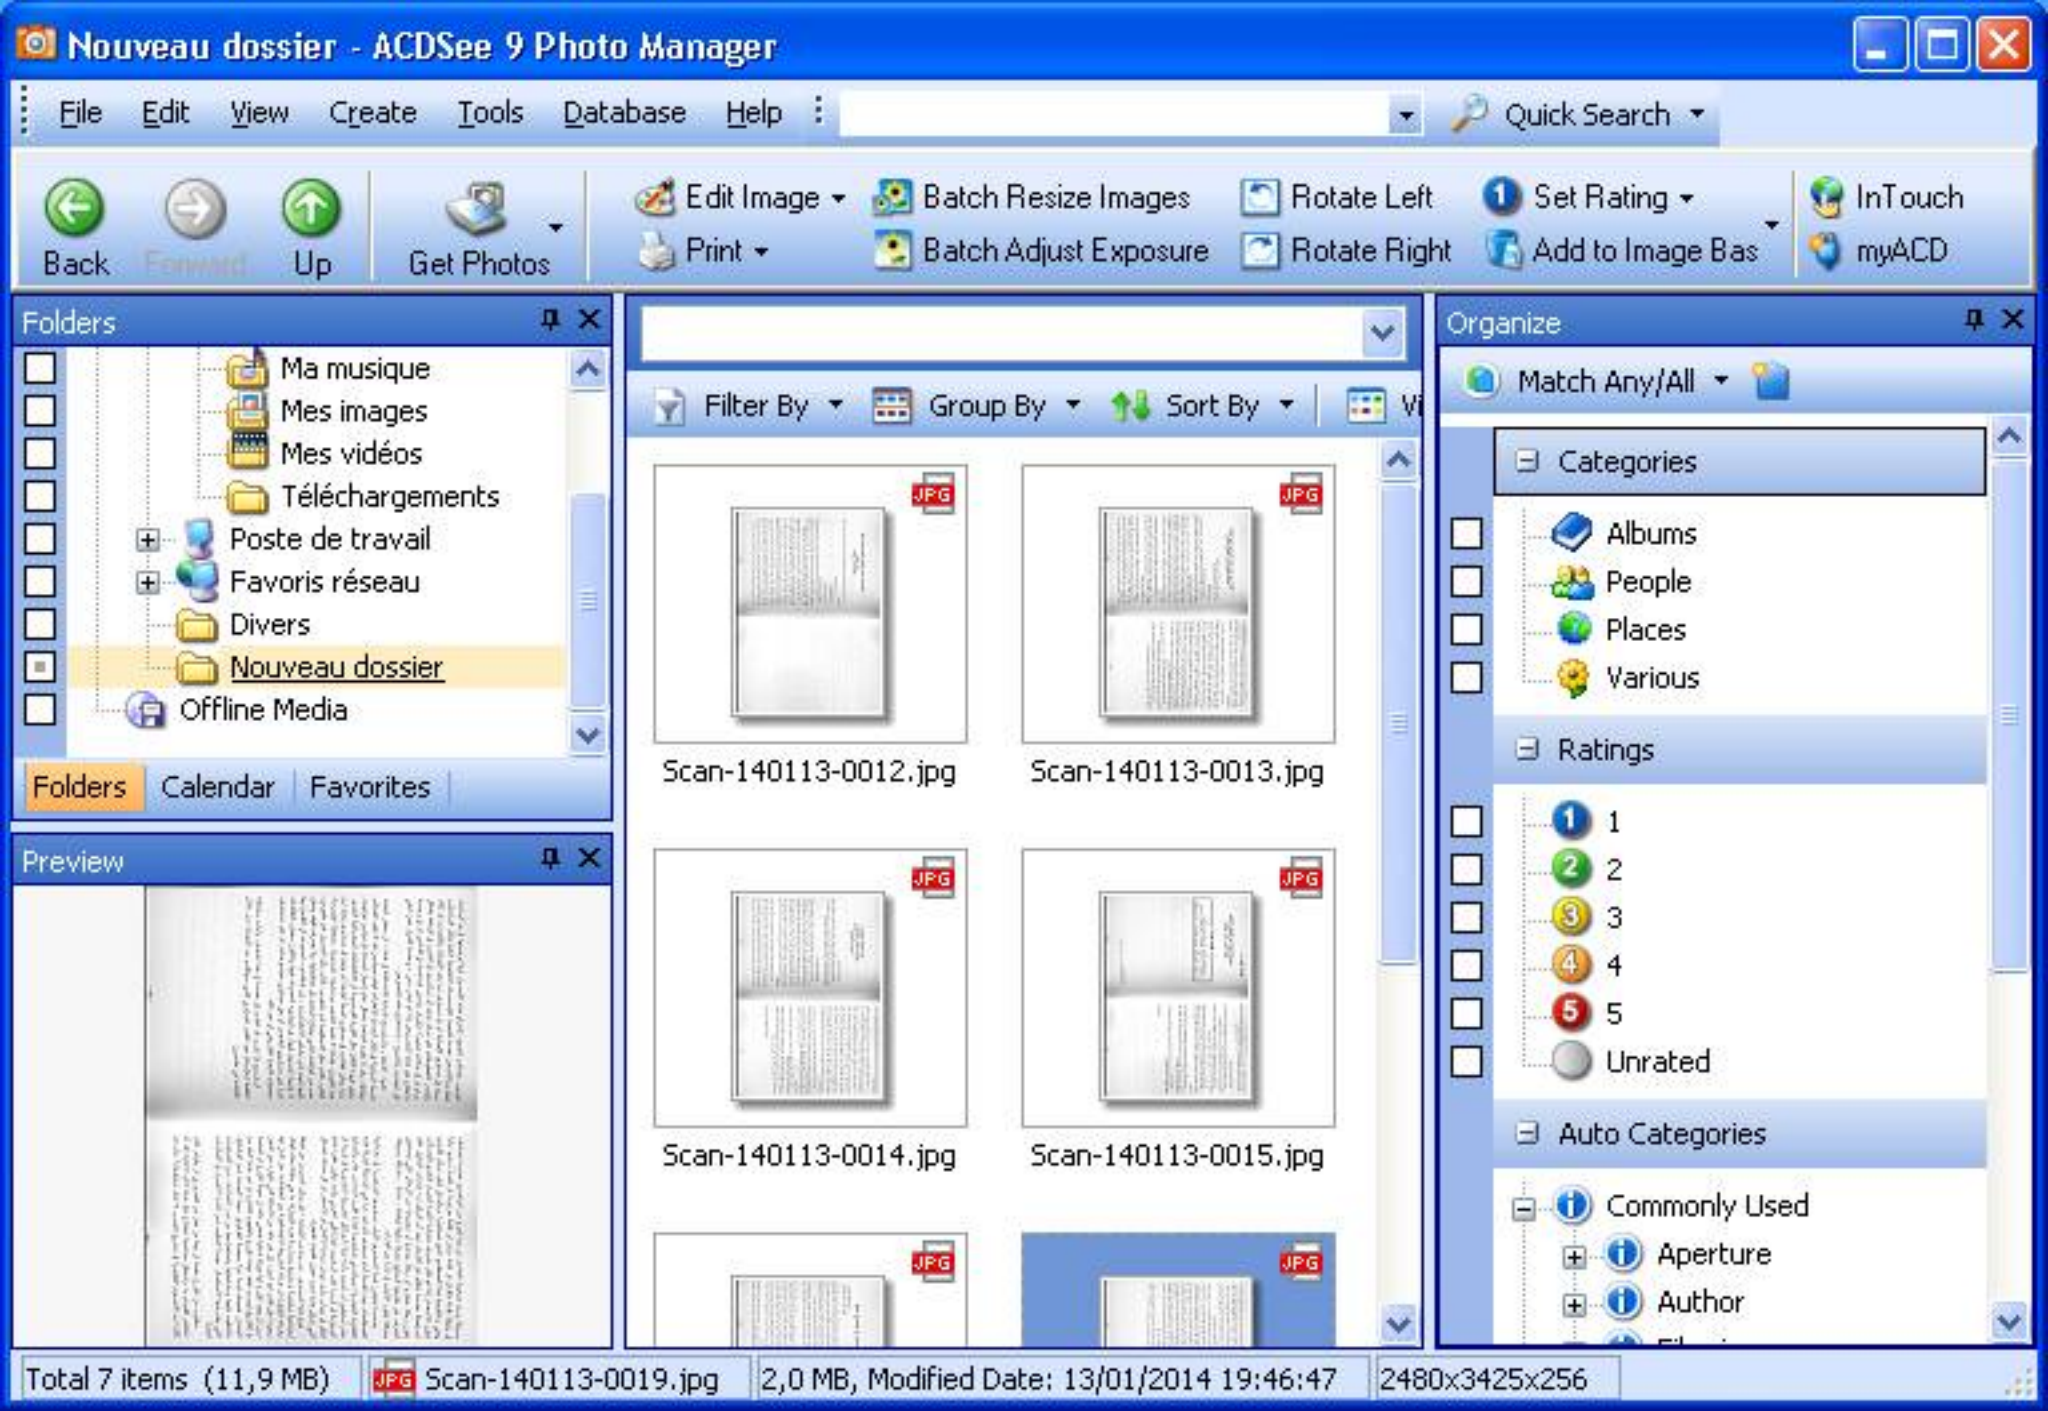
Nouveau dossier - ACDSee 9 Photo Manager

File Edit View Create Tools Database Help Quick Search

Back Forward Up Get Photos Edit Image Print Batch Resize Images Batch Adjust Exposure Rotate Left Rotate Right Set Rating Add to Image Bas InTouch myACD

Folders

Ma musique
Mes images
Mes vidéos
Téléchargements
Poste de travail
Favoris réseau
Divers
Nouveau dossier
Offline Media

Folders Calendar Favorites

Preview

Filter By Group By Sort By Vi

JPG
Scan-140113-0012.jpg
JPG
Scan-140113-0013.jpg
JPG
Scan-140113-0014.jpg
JPG
Scan-140113-0015.jpg
JPG
JPG

Organize

Match Any/All

Categories
Albums
People
Places
Various

Ratings
1
2
3
4
5
Unrated

Auto Categories
Commonly Used
Aperture
Author

Total 7 items (11,9 MB) JPG Scan-140113-0019.jpg 2,0 MB, Modified Date: 13/01/2014 19:46:47 2480x3425x256